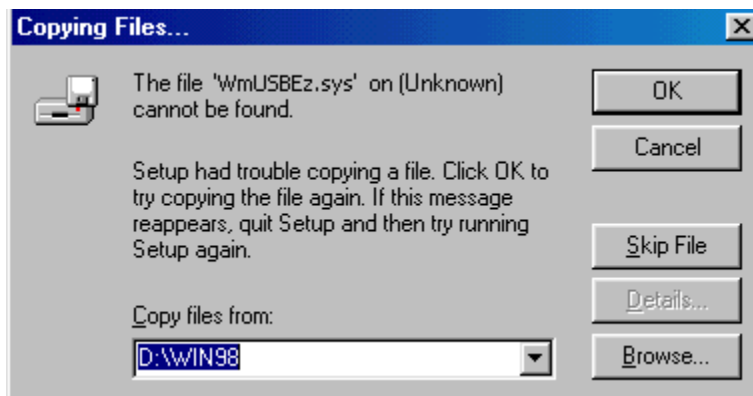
Copying Files...

The file 'WmUSBEz.sys' on (Unknown) cannot be found.

Setup had trouble copying a file. Click OK to try copying the file again. If this message reappears, quit Setup and then try running Setup again.

Copy files from:

D:\WIN98

OK

Cancel

Skip File

Details...

Browse...